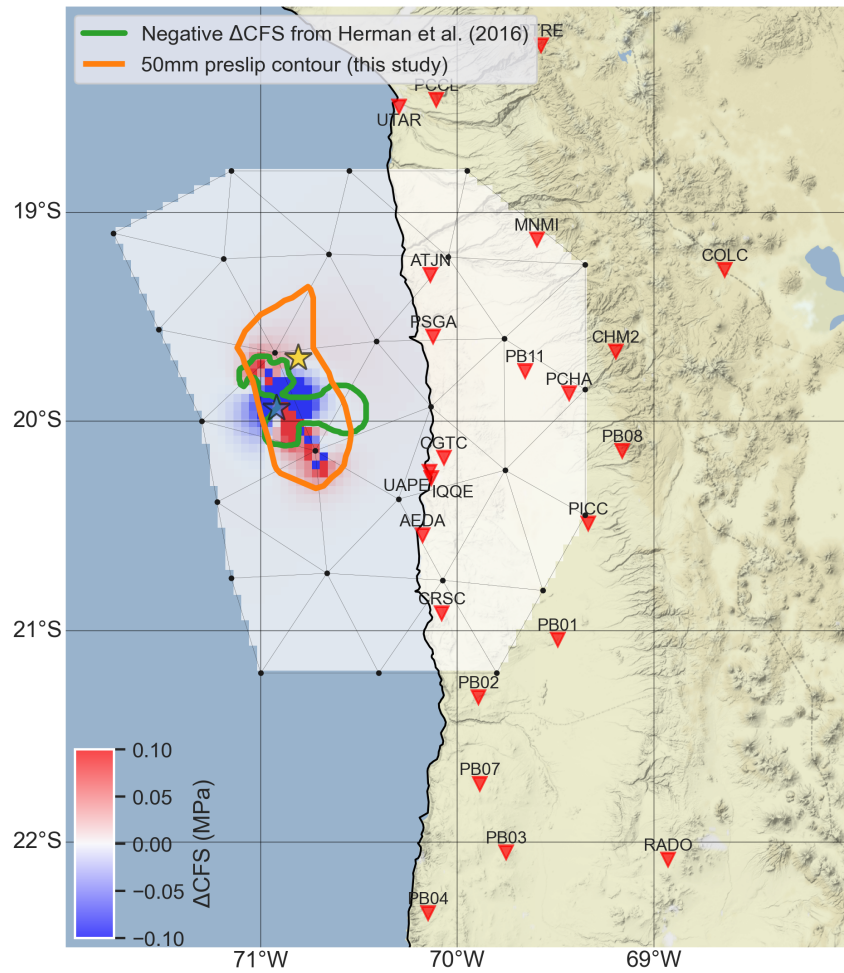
Negative ΔCFS from Herman et al. (2016)
50mm preslip contour (this study)

TRE
PCCL
UTAR
19°S
MNMI
ATJN
COLC
PSGA
CHM2
PB11
PCHA
20°S
CGTC
PB08
UAPE
IQQE
AEDA
PICC
CRSC
21°S
PB01
PB02
PB07
22°S
PB03
RADO
PB04

0.10
0.05
0.00
−0.05
−0.10
ΔCFS (MPa)

71°W
70°W
69°W